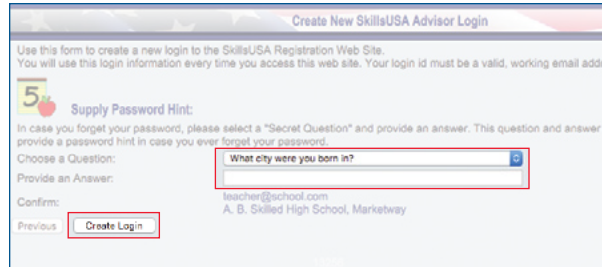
Create New SkillsUSA Advisor Login

Use this form to create a new login to the SkillsUSA Registration Web Site.
You will use this login information every time you access this web site. Your login id must be a valid, working email add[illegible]

5

Supply Password Hint:

In case you forget your password, please select a "Secret Question" and provide an answer. This question and answer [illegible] provide a password hint in case you ever forget your password.

Choose a Question: What city were you born in?

Provide an Answer:

Confirm: teacher@school.com
A. B. Skilled High School, Marketway

Previous Create Login